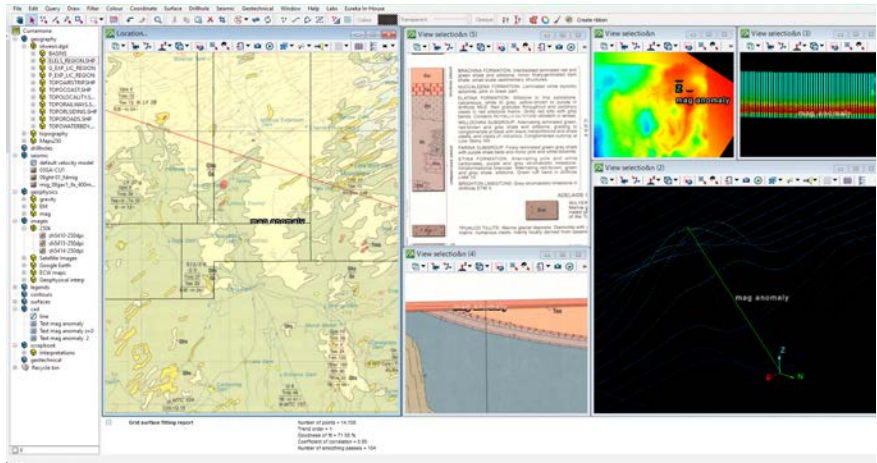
File Edit Query Draw Filter Colour Coordinate Surface Drillhole Seismic Geotechnical Window Help Labs Eureka In-House

Create ribbon

Curnamona
geography
otwest.dgd
BASINS
ELELS_REGION.SHP
R_EXP_LIC_REGION
P_EXP_LIC_REGION
TOPOAIRSTRIP.SHP
TOPOCOAST.SHP
TOPOLOCALITY.S...
TOPORAILWAYS.S...
TOPORAILSIDING.SHP
TOPOROADS.SHP
TOPOWATERBDY...
topography
Maps250
drillholes
seismic
default velocity model
03GA-CU1
Migtn01_fdmig
mig_0fgar1_fk_400m...
geophysics
gravity
EM
mag
images
250k
sh5410-250dpi
sh5413-250dpi
sh5414-250dpi
Satellite Images
Google Earth
ECW maps
Geophysical interp
legends
contours
surfaces
cad
line
Text mag anomaly
Text mag anomaly (+)
Text mag anomaly 2
scrapbook
interpretations
geotechnical
Recycle bin

Location...

View selection (5)

View selection (3)

View selection (4)

View selection (2)

mag anomaly

mag anomaly

mag anomaly

Z
N

Grid surface fitting report

Number of points = 14,100
Trend order = 1
Goodness of fit = 71.55 %
Coefficient of correlation = 0.85
Number of smoothing passes = 104